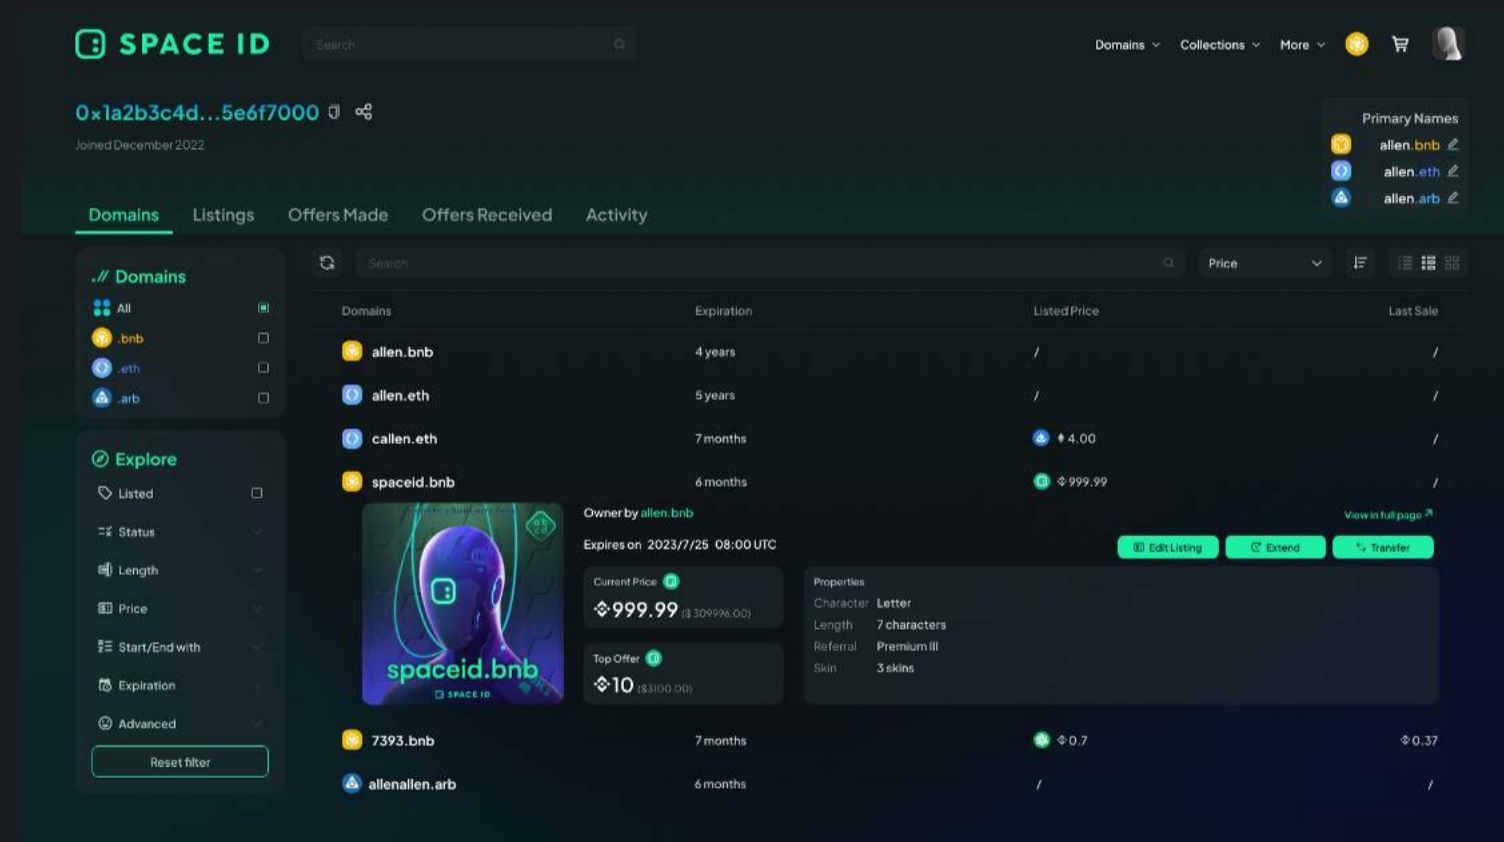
SPACE ID

Search

Domains Collections More

0x1a2b3c4d...5e6f7000

Joined December 2022

Primary Names
allen.bnb
allen.eth
allen.arb

Domains Listings Offers Made Offers Received Activity

Domains
All
.bnb
.eth
.arb

Explore
Listed
Status
Length
Price
Start/End with
Expiration
Advanced
Reset filter

Search

Price

| Domains | Expiration | Listed Price | Last Sale |
|---|---|---|---|
| allen.bnb | 4 years | / | / |
| allen.eth | 5 years | / | / |
| callen.eth | 7 months | 4.00 | / |
| spaceid.bnb | 6 months | 999.99 | / |

spaceid.bnb
SPACE ID

Owner by allen.bnb
Expires on 2023/7/25 08:00 UTC

View in full page

Edit Listing Extend Transfer

Current Price
999.99 ($309996.00)

Top Offer
10 ($3100.00)

Properties
Character Letter
Length 7 characters
Referral Premium III
Skin 3 skins

| 7393.bnb | 7 months | 0.7 | 0.37 |
|---|---|---|---|
| allenallen.arb | 6 months | / | / |